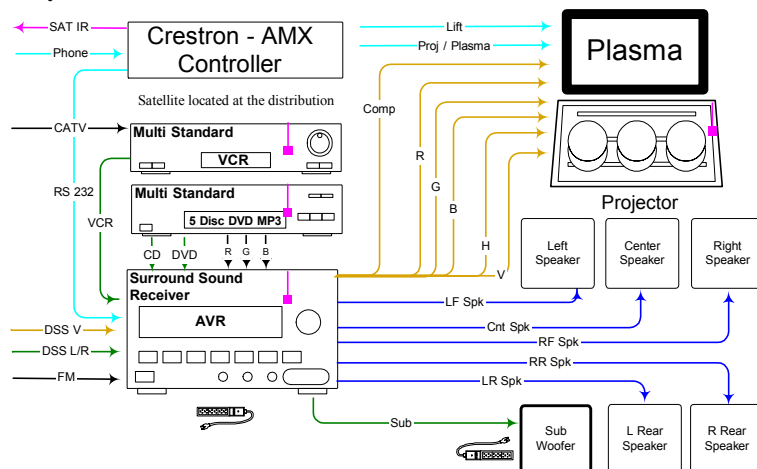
SAT IR
Phone
Crestron - AMX Controller
Lift
Proj / Plasma
Plasma
Satellite located at the distribution
Comp
CATV
Multi Standard
VCR
R
RS 232
G
Multi Standard
VCR
5 Disc DVD MP3
B
Projector
CD
DVD
R
G
B
H
Left Speaker
Center Speaker
Right Speaker
V
Surround Sound Receiver
LF Spk
AVR
DSS V
Cnt Spk
RF Spk
DSS L/R
RR Spk
FM
LR Spk
Sub
Sub Woofer
L Rear Speaker
R Rear Speaker